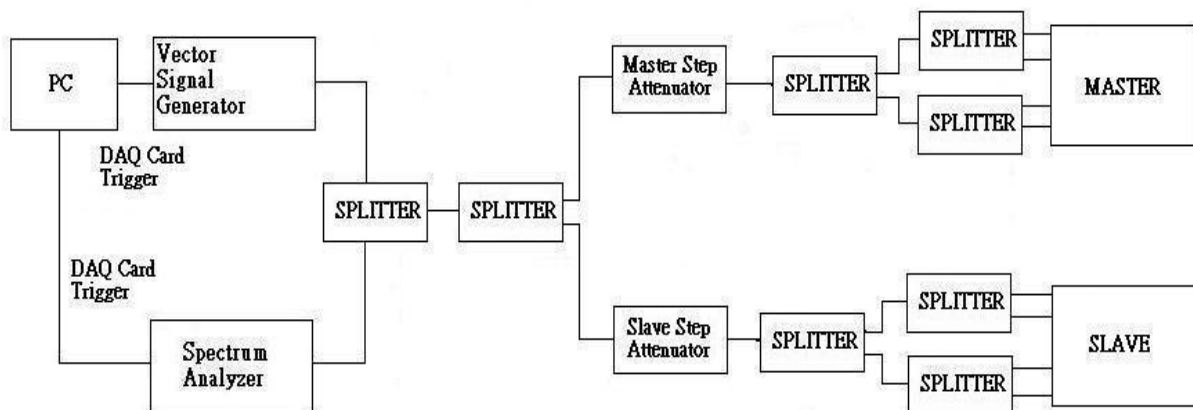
PC

Vector Signal Generator

DAQ Card Trigger

DAQ Card Trigger

Spectrum Analyzer

SPLITTER

SPLITTER

Master Step Attenuator

SPLITTER

SPLITTER

SPLITTER

MASTER

Slave Step Attenuator

SPLITTER

SPLITTER

SPLITTER

SLAVE